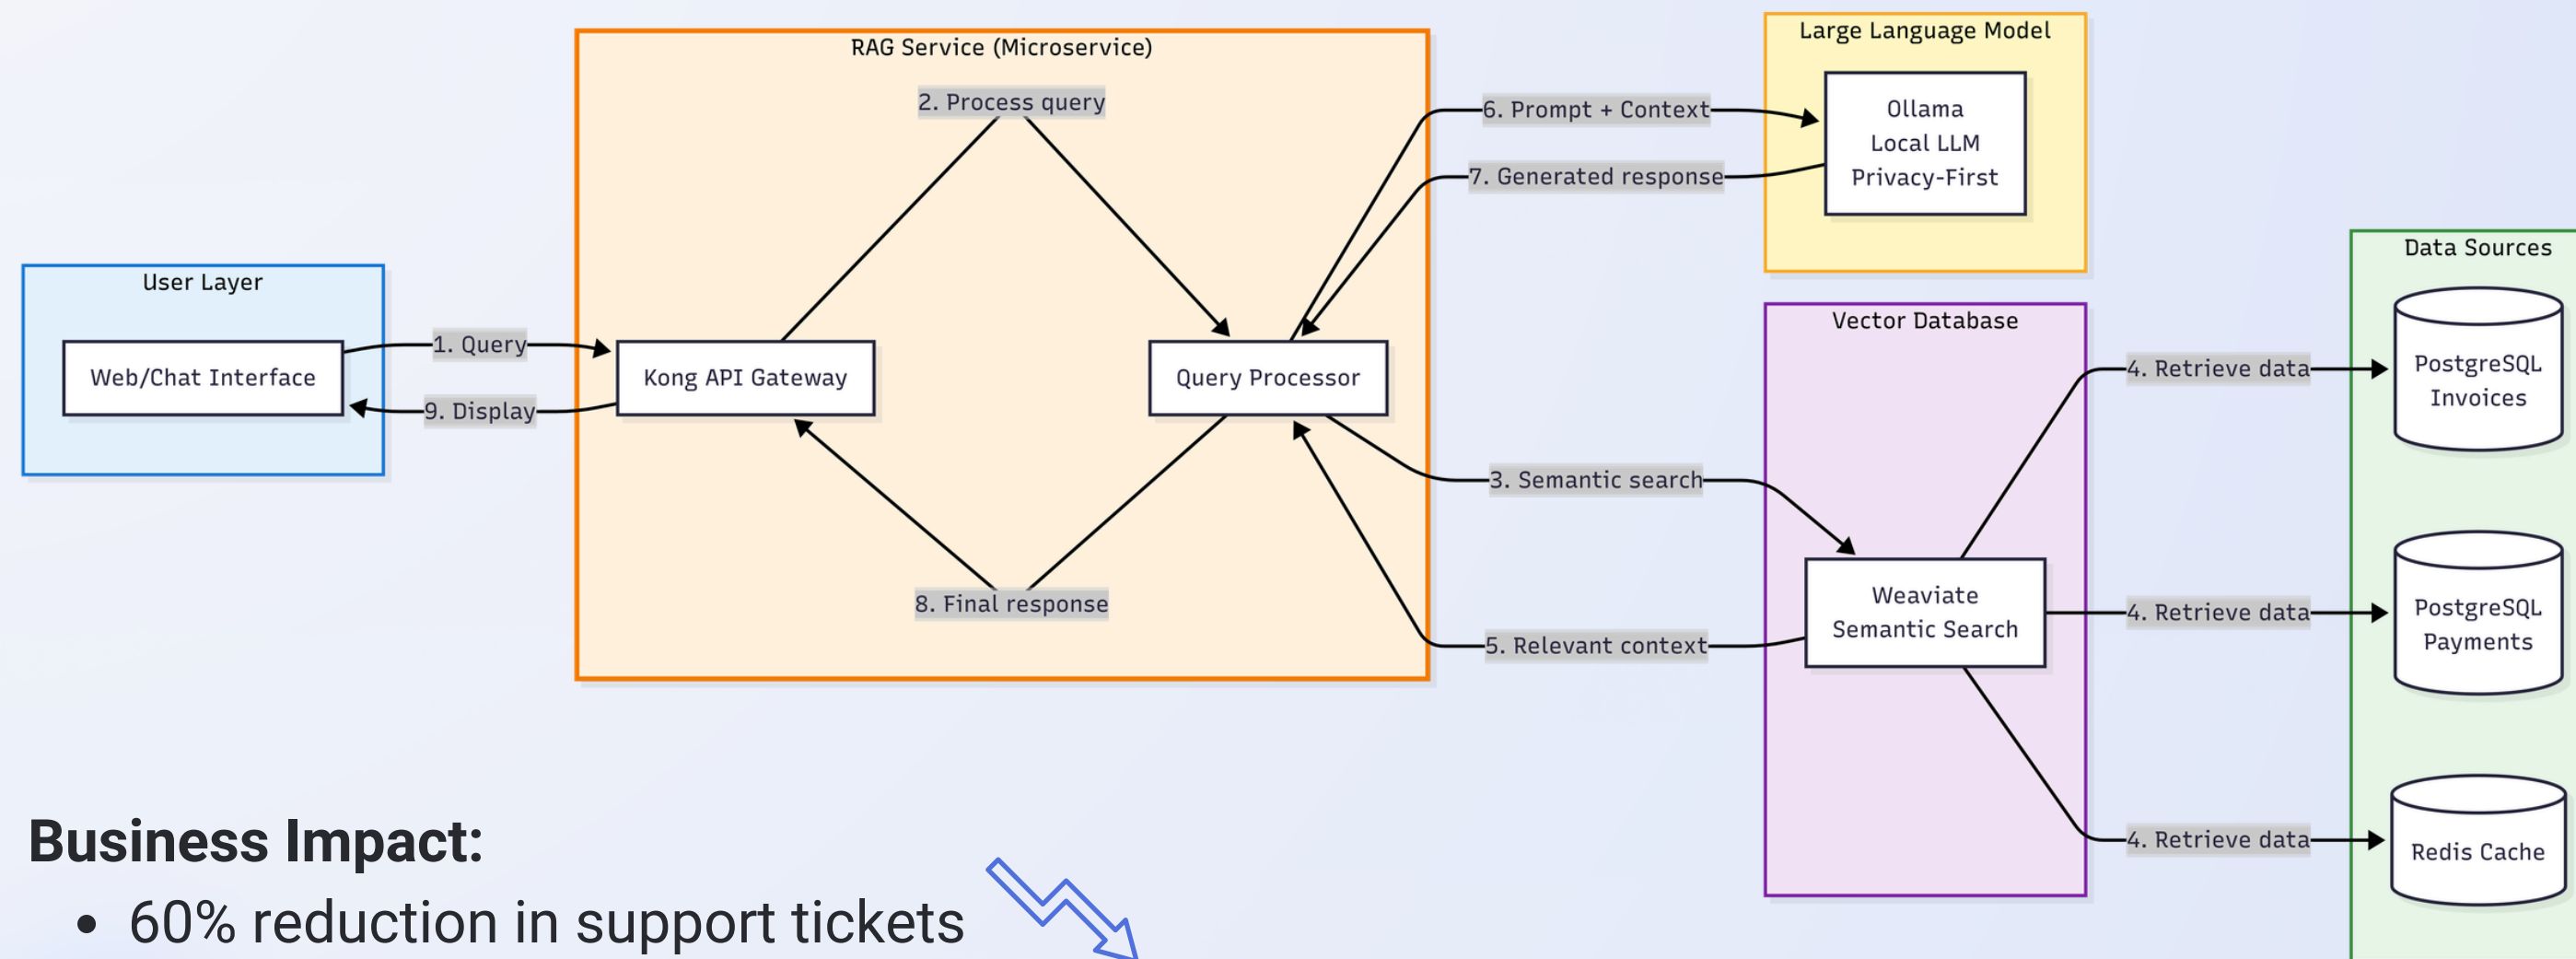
RAG Service (Microservice)

Large Language Model

Ollama
Local LLM
Privacy-First

User Layer

Web/Chat Interface

1. Query

9. Display

Kong API Gateway

2. Process query

Query Processor

8. Final response

6. Prompt + Context

7. Generated response

3. Semantic search

5. Relevant context

Vector Database

Weaviate
Semantic Search

Data Sources

4. Retrieve data

4. Retrieve data

4. Retrieve data

PostgreSQL
Invoices

PostgreSQL
Payments

Redis Cache

Business Impact:

• 60% reduction in support tickets